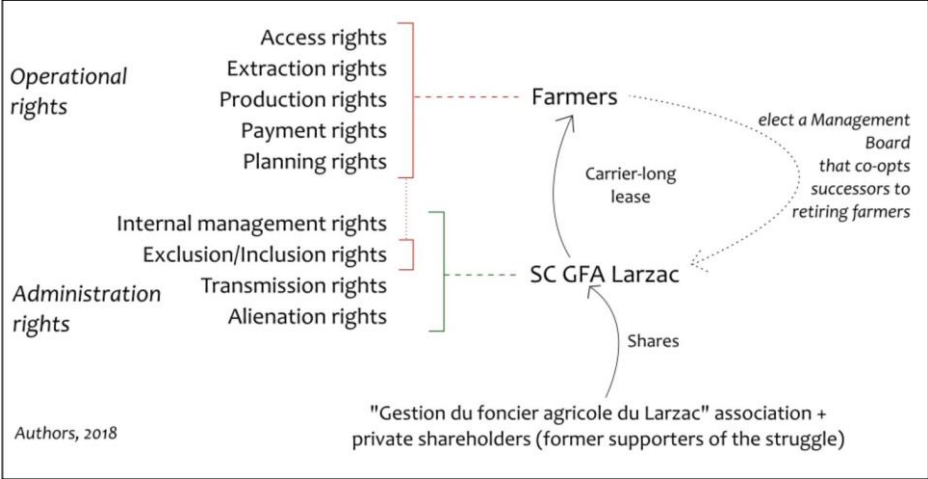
Operational rights

Access rights
Extraction rights
Production rights
Payment rights
Planning rights

Internal management rights
Exclusion/Inclusion rights
Transmission rights
Alienation rights

Administration rights

Farmers

elect a Management Board that co-opts successors to retiring farmers

Carrier-long lease

SC GFA Larzac

Shares

"Gestion du foncier agricole du Larzac" association + private shareholders (former supporters of the struggle)

Authors, 2018